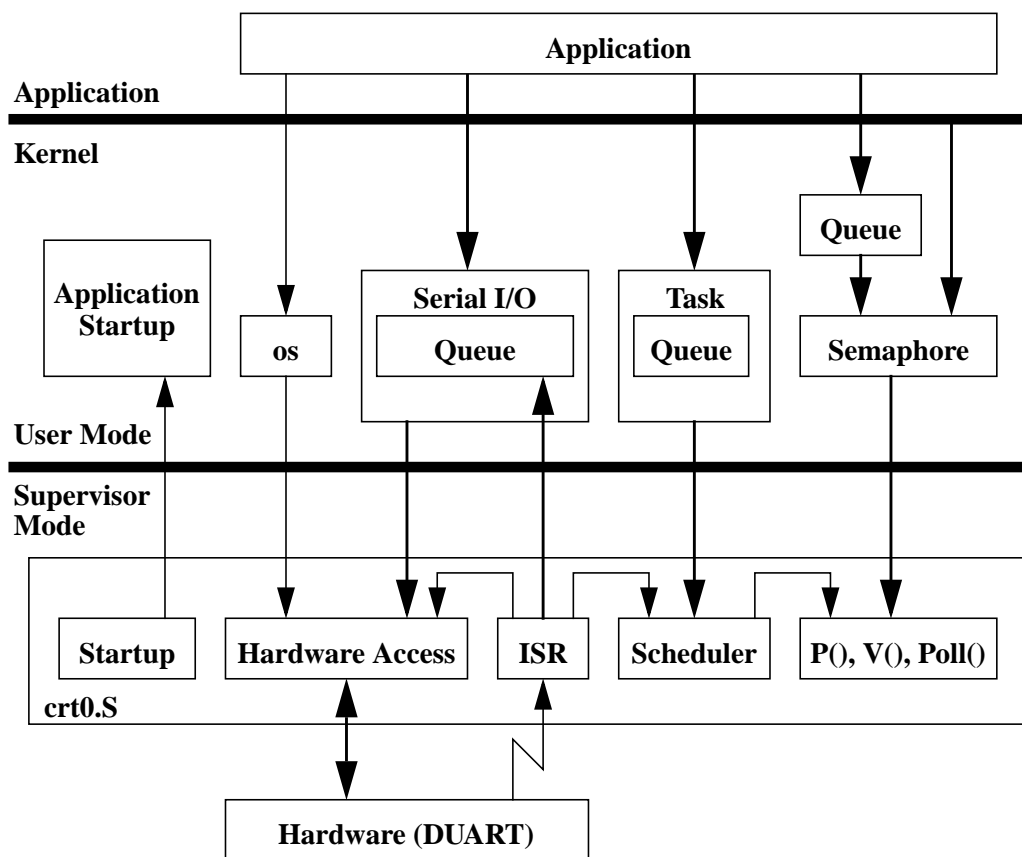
Application

Application

Kernel

Queue

Application Startup

os

Serial I/O

Queue

Task

Queue

Semaphore

User Mode

Supervisor Mode

Startup

Hardware Access

ISR

Scheduler

P(), V(), Poll()

crt0.S

Hardware (DUART)